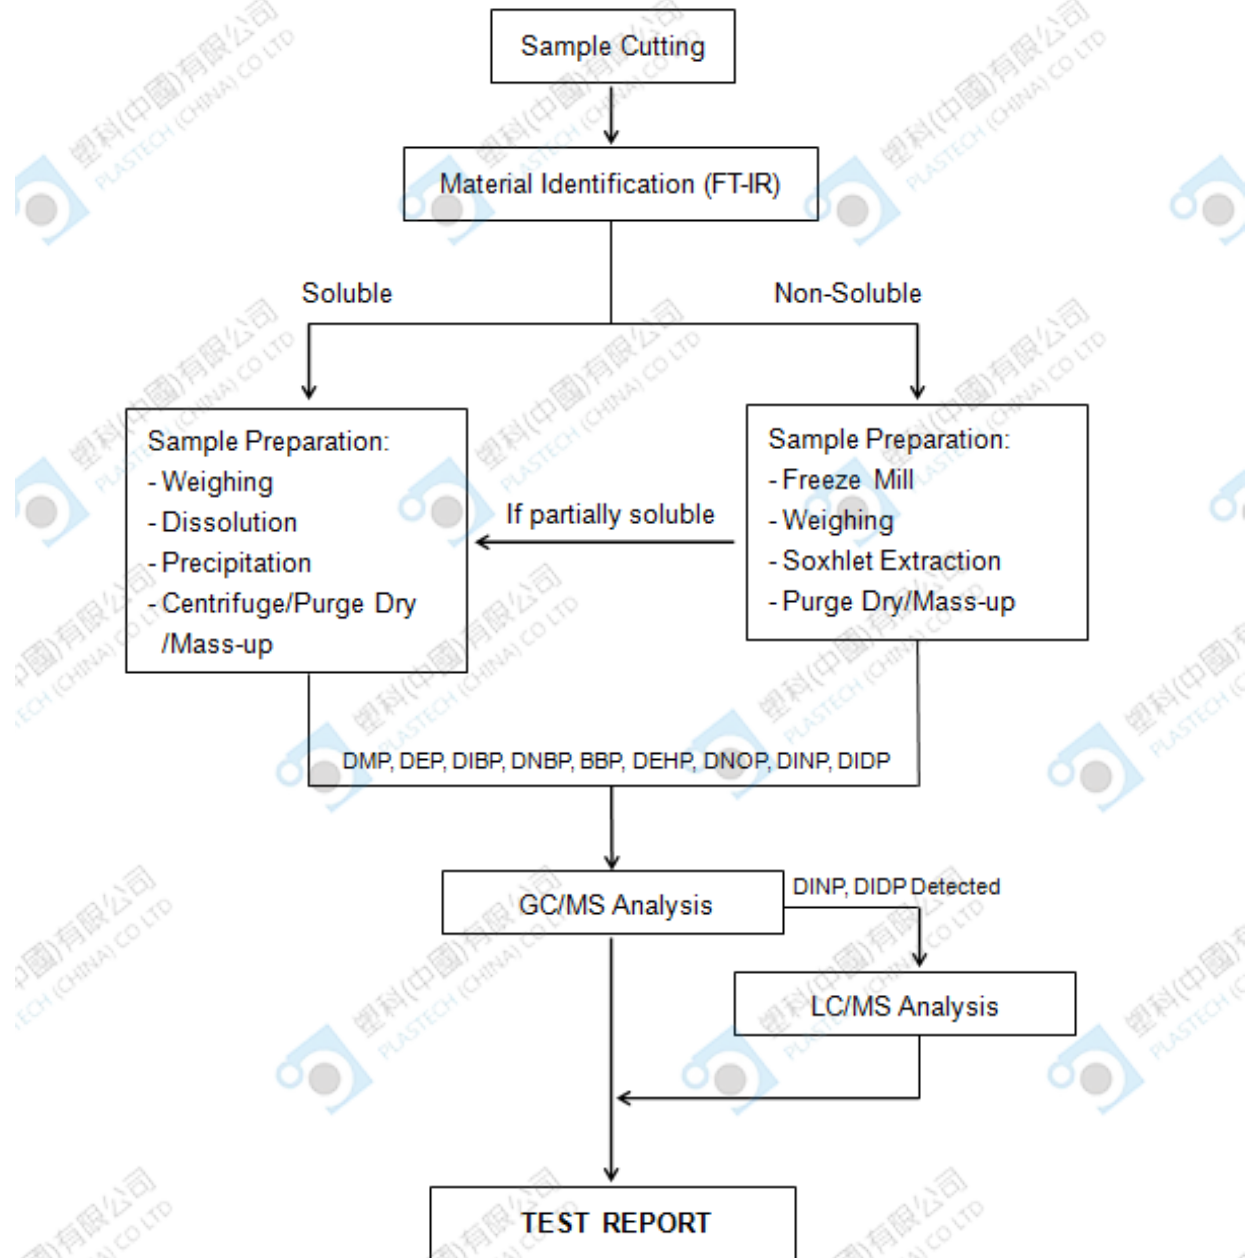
Sample Cutting

Material Identification (FT-IR)

Soluble

Non-Soluble

Sample Preparation:
- Weighing
- Dissolution
- Precipitation
- Centrifuge/Purge Dry /Mass-up

If partially soluble

Sample Preparation:
- Freeze Mill
- Weighing
- Soxhlet Extraction
- Purge Dry/Mass-up

DMP, DEP, DIBP, DNBP, BBP, DEHP, DNOP, DINP, DIDP

GC/MS Analysis

DINP, DIDP Detected

LC/MS Analysis

TEST REPORT

塑科(中國)有限公司 PLASTECH (CHINA) CO LTD